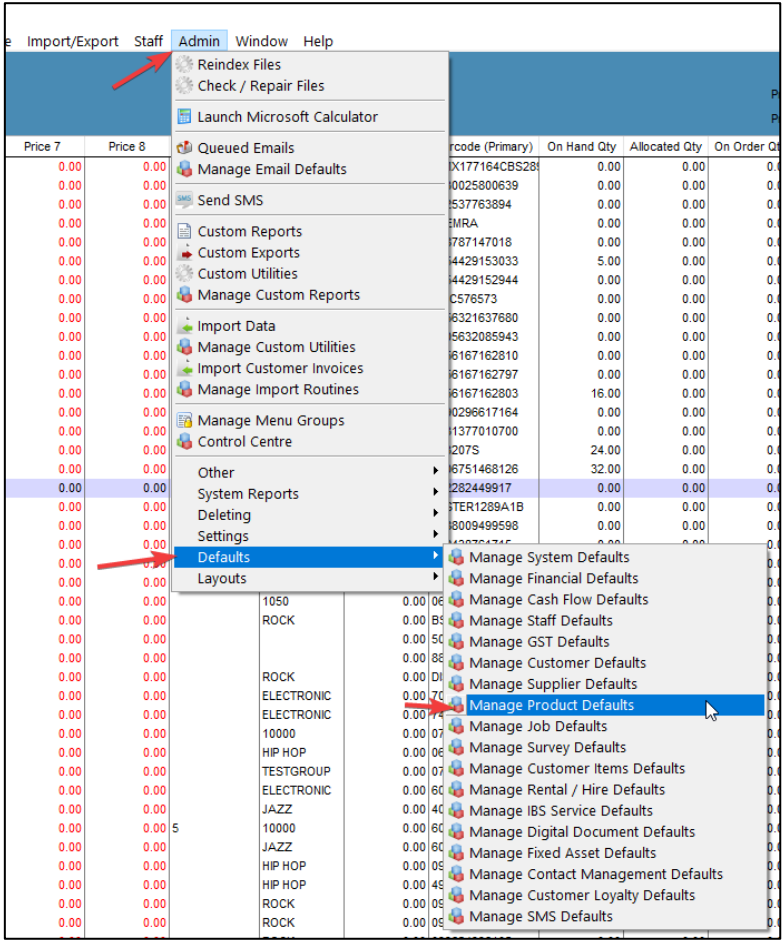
e Import/Export Staff Admin Window Help

Reindex Files
Check / Repair Files
Launch Microsoft Calculator
Queued Emails
Manage Email Defaults
Send SMS
Custom Reports
Custom Exports
Custom Utilities
Manage Custom Reports
Import Data
Manage Custom Utilities
Import Customer Invoices
Manage Import Routines
Manage Menu Groups
Control Centre
Other
System Reports
Deleting
Settings
Defaults
Layouts

Manage System Defaults
Manage Financial Defaults
Manage Cash Flow Defaults
Manage Staff Defaults
Manage GST Defaults
Manage Customer Defaults
Manage Supplier Defaults
Manage Product Defaults
Manage Job Defaults
Manage Survey Defaults
Manage Customer Items Defaults
Manage Rental / Hire Defaults
Manage IBS Service Defaults
Manage Digital Document Defaults
Manage Fixed Asset Defaults
Manage Contact Management Defaults
Manage Customer Loyalty Defaults
Manage SMS Defaults

| Price 7 | Price 8 | | | | rcode (Primary) | On Hand Qty | Allocated Qty | On Order Qt |
|---|---|---|---|---|---|---|---|---|
| 0.00 | 0.00 | | | | X177164CBS28 | 0.00 | 0.00 | 0. |
| 0.00 | 0.00 | | | | 0025800639 | 0.00 | 0.00 | 0. |
| 0.00 | 0.00 | | | | 2537763894 | 0.00 | 0.00 | 0. |
| 0.00 | 0.00 | | | | EMRA | 0.00 | 0.00 | 0. |
| 0.00 | 0.00 | | | | 3787147018 | 0.00 | 0.00 | 0. |
| 0.00 | 0.00 | | | | 4429153033 | 5.00 | 0.00 | 0. |
| 0.00 | 0.00 | | | | 4429152944 | 0.00 | 0.00 | 0. |
| 0.00 | 0.00 | | | | C576573 | 0.00 | 0.00 | 0. |
| 0.00 | 0.00 | | | | 6321637680 | 0.00 | 0.00 | 0. |
| 0.00 | 0.00 | | | | 5632085943 | 0.00 | 0.00 | 0. |
| 0.00 | 0.00 | | | | 6167162810 | 0.00 | 0.00 | 0. |
| 0.00 | 0.00 | | | | 6167162797 | 0.00 | 0.00 | 0. |
| 0.00 | 0.00 | | | | 6167162803 | 16.00 | 0.00 | 0. |
| 0.00 | 0.00 | | | | 0296617164 | 0.00 | 0.00 | 0. |
| 0.00 | 0.00 | | | | 1377010700 | 0.00 | 0.00 | 0. |
| 0.00 | 0.00 | | | | 207S | 24.00 | 0.00 | 0. |
| 0.00 | 0.00 | | | | 6751468126 | 32.00 | 0.00 | 0. |
| 0.00 | 0.00 | | | | 282449917 | 0.00 | 0.00 | 0. |
| 0.00 | 0.00 | | | | STER1289A1B | 0.00 | 0.00 | 0. |
| 0.00 | 0.00 | | | | 8009499598 | 0.00 | 0.00 | 0. |
| 0.00 | 0.00 | | 1050 | 0.00 | 06 | | | |
| 0.00 | 0.00 | | ROCK | 0.00 | BS | | | |
| 0.00 | 0.00 | | | 0.00 | 50 | | | |
| 0.00 | 0.00 | | | 0.00 | 88 | | | |
| 0.00 | 0.00 | | ROCK | 0.00 | DI | | | |
| 0.00 | 0.00 | | ELECTRONIC | 0.00 | 70 | | | |
| 0.00 | 0.00 | | ELECTRONIC | 0.00 | | | | |
| 0.00 | 0.00 | | 10000 | 0.00 | 07 | | | |
| 0.00 | 0.00 | | HIP HOP | 0.00 | 06 | | | |
| 0.00 | 0.00 | | TESTGROUP | 0.00 | 07 | | | |
| 0.00 | 0.00 | | ELECTRONIC | 0.00 | 40 | | | |
| 0.00 | 0.00 | | JAZZ | 0.00 | 60 | | | |
| 0.00 | 0.00 | 5 | 10000 | 0.00 | 60 | | | |
| 0.00 | 0.00 | | JAZZ | 0.00 | 60 | | | |
| 0.00 | 0.00 | | HIP HOP | 0.00 | 09 | | | |
| 0.00 | 0.00 | | HIP HOP | 0.00 | 49 | | | |
| 0.00 | 0.00 | | ROCK | 0.00 | 09 | | | |
| 0.00 | 0.00 | | ROCK | 0.00 | 09 | | | |